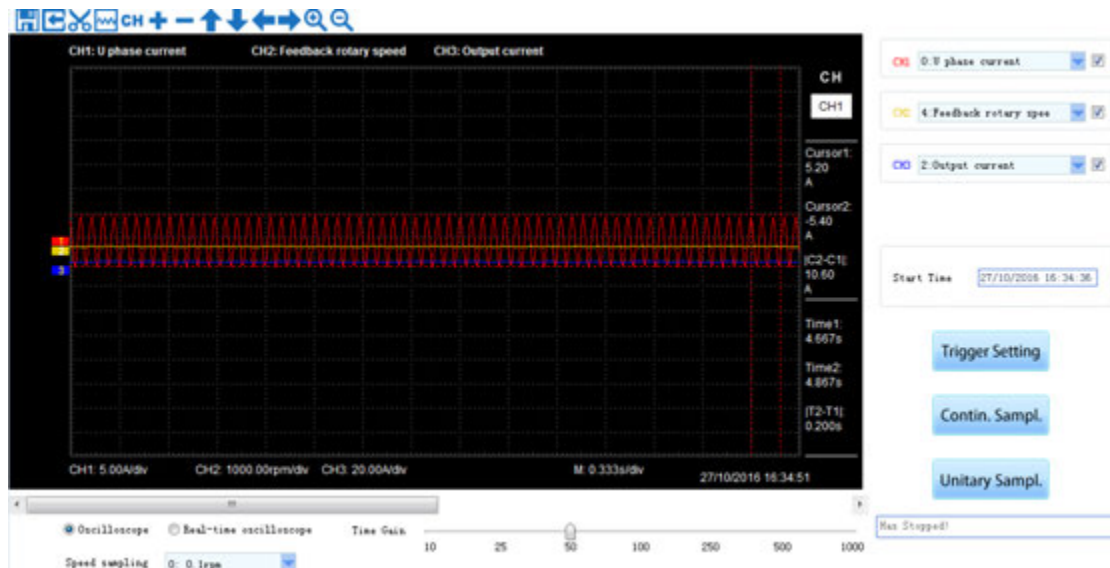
CH + − ↑ ↓ ← →

CH1: U phase current CH2: Feedback rotary speed CH3: Output current

CH

CH1

Cursor1: 5.20 A

Cursor2: -5.40 A

|C2-C1|: 10.60 A

Time1: 4.667s

Time2: 4.867s

|T2-T1|: 0.200s

1
2
3

CH1: 5.00A/div CH2: 1000.00rpm/div CH3: 20.00A/div M: 0.333s/div 27/10/2016 16:34:51

CH1 0:U phase current

CH2 4:Feedback rotary spee

CH3 2:Output current

Start Time 27/10/2016 16:34:36

Trigger Setting

Contin. Sampl.

Unitary Sampl.

Oscilloscope Real-time oscilloscope Time Gain

10 25 50 100 250 500 1000

Speed sampling 0: 0.1rpm

Has Stopped!